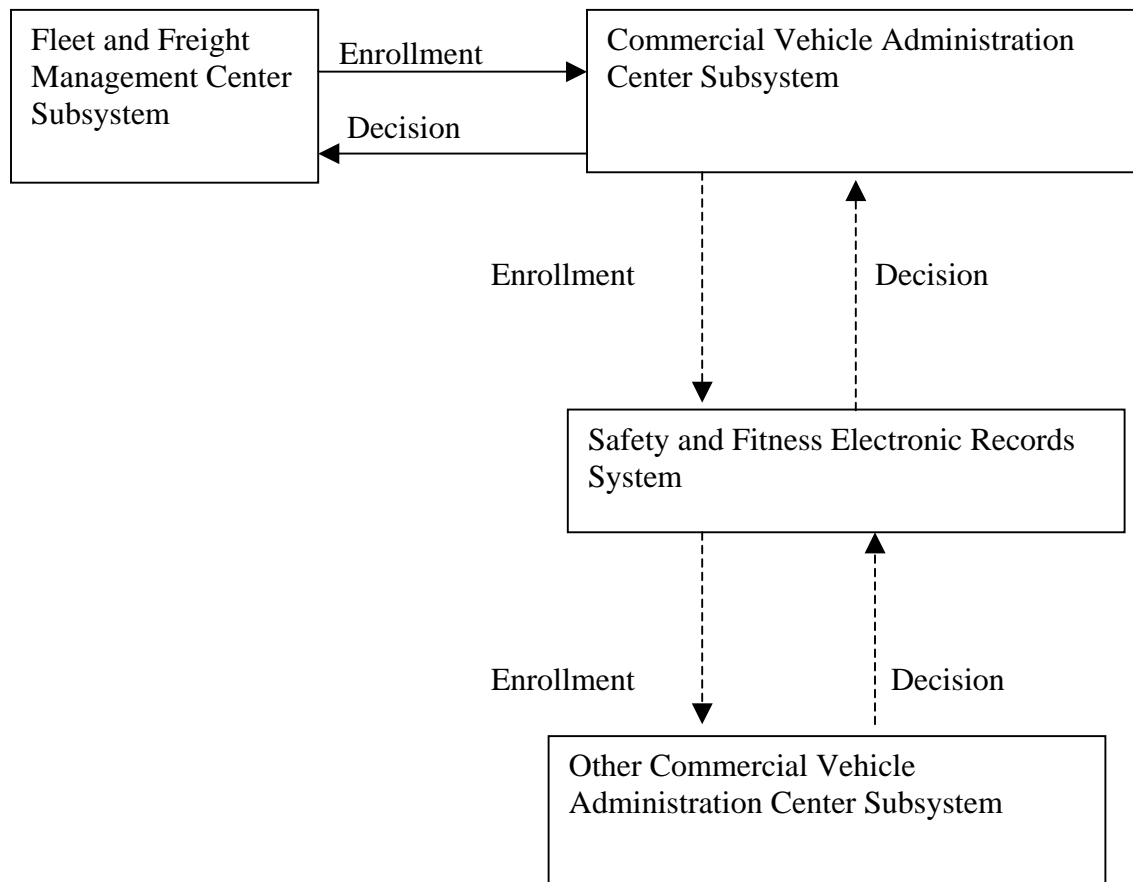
Fleet and Freight Management Center Subsystem

Enrollment

Decision

Commercial Vehicle Administration Center Subsystem

Enrollment

Decision

Safety and Fitness Electronic Records System

Enrollment

Decision

Other Commercial Vehicle Administration Center Subsystem